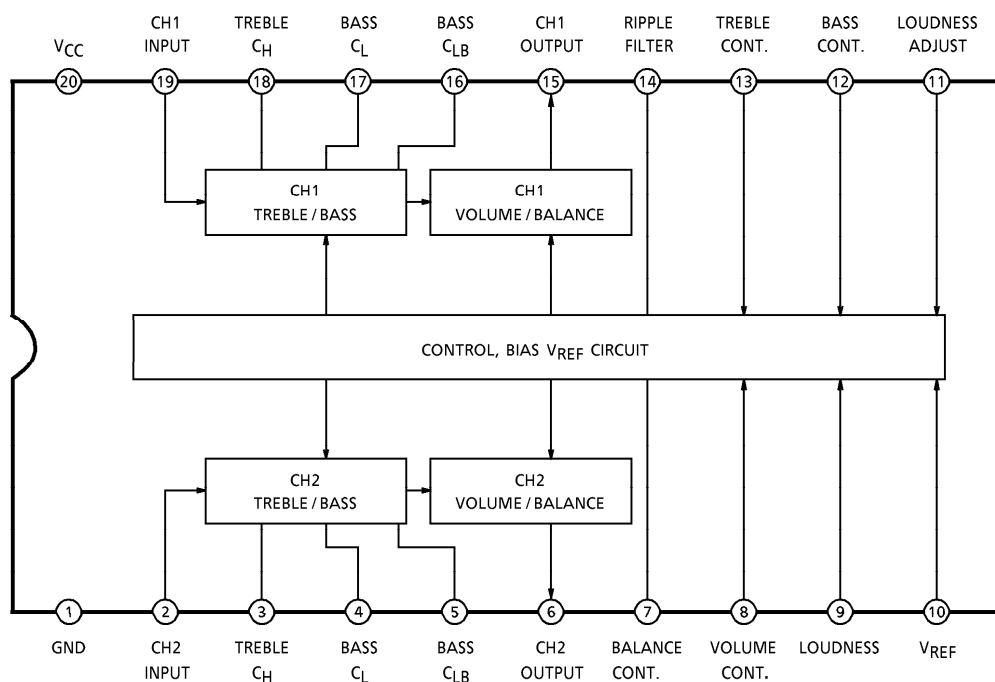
$V_{CC}$
20

CH1 INPUT
19

TREBLE $C_H$
18

BASS $C_L$
17

BASS $C_{LB}$
16

CH1 OUTPUT
15

RIPPLE FILTER
14

TREBLE CONT.
13

BASS CONT.
12

LOUDNESS ADJUST
11

CH1
TREBLE / BASS

CH1
VOLUME / BALANCE

CONTROL, BIAS $V_{REF}$ CIRCUIT

CH2
TREBLE / BASS

CH2
VOLUME / BALANCE

1
GND

2
CH2 INPUT

3
TREBLE $C_H$

4
BASS $C_L$

5
BASS $C_{LB}$

6
CH2 OUTPUT

7
BALANCE CONT.

8
VOLUME CONT.

9
LOUDNESS

10
$V_{REF}$